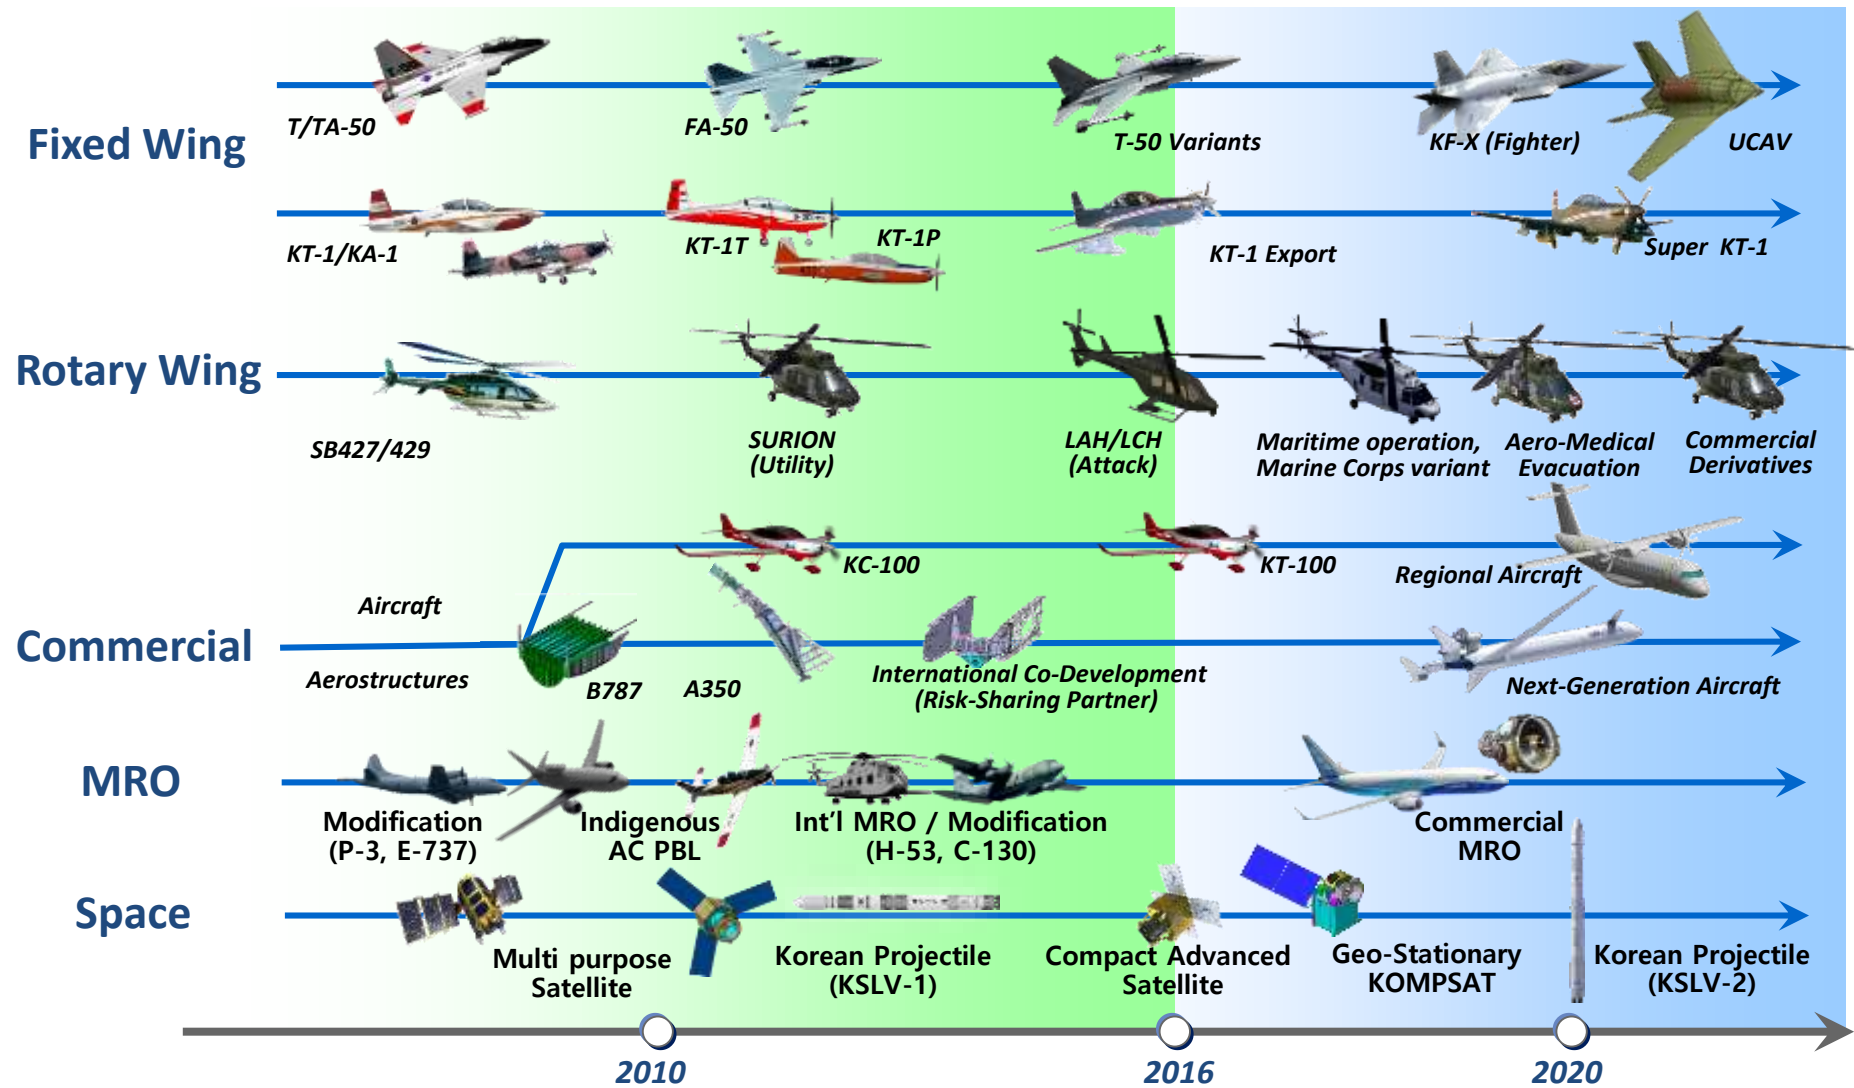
Fixed Wing

T/TA-50
FA-50
T-50 Variants
KF-X (Fighter)
UCAV

KT-1/KA-1
KT-1T
KT-1P
KT-1 Export
Super KT-1

Rotary Wing

SB427/429
SURION (Utility)
LAH/LCH (Attack)
Maritime operation, Marine Corps variant
Aero-Medical Evacuation
Commercial Derivatives

Commercial

KC-100
KT-100
Regional Aircraft
Aircraft
Aerostructures
B787
A350
International Co-Development (Risk-Sharing Partner)
Next-Generation Aircraft

MRO

Modification (P-3, E-737)
Indigenous AC PBL
Int'l MRO / Modification (H-53, C-130)
Commercial MRO

Space

Multi purpose Satellite
Korean Projectile (KSLV-1)
Compact Advanced Satellite
Geo-Stationary KOMPSAT
Korean Projectile (KSLV-2)

2010
2016
2020